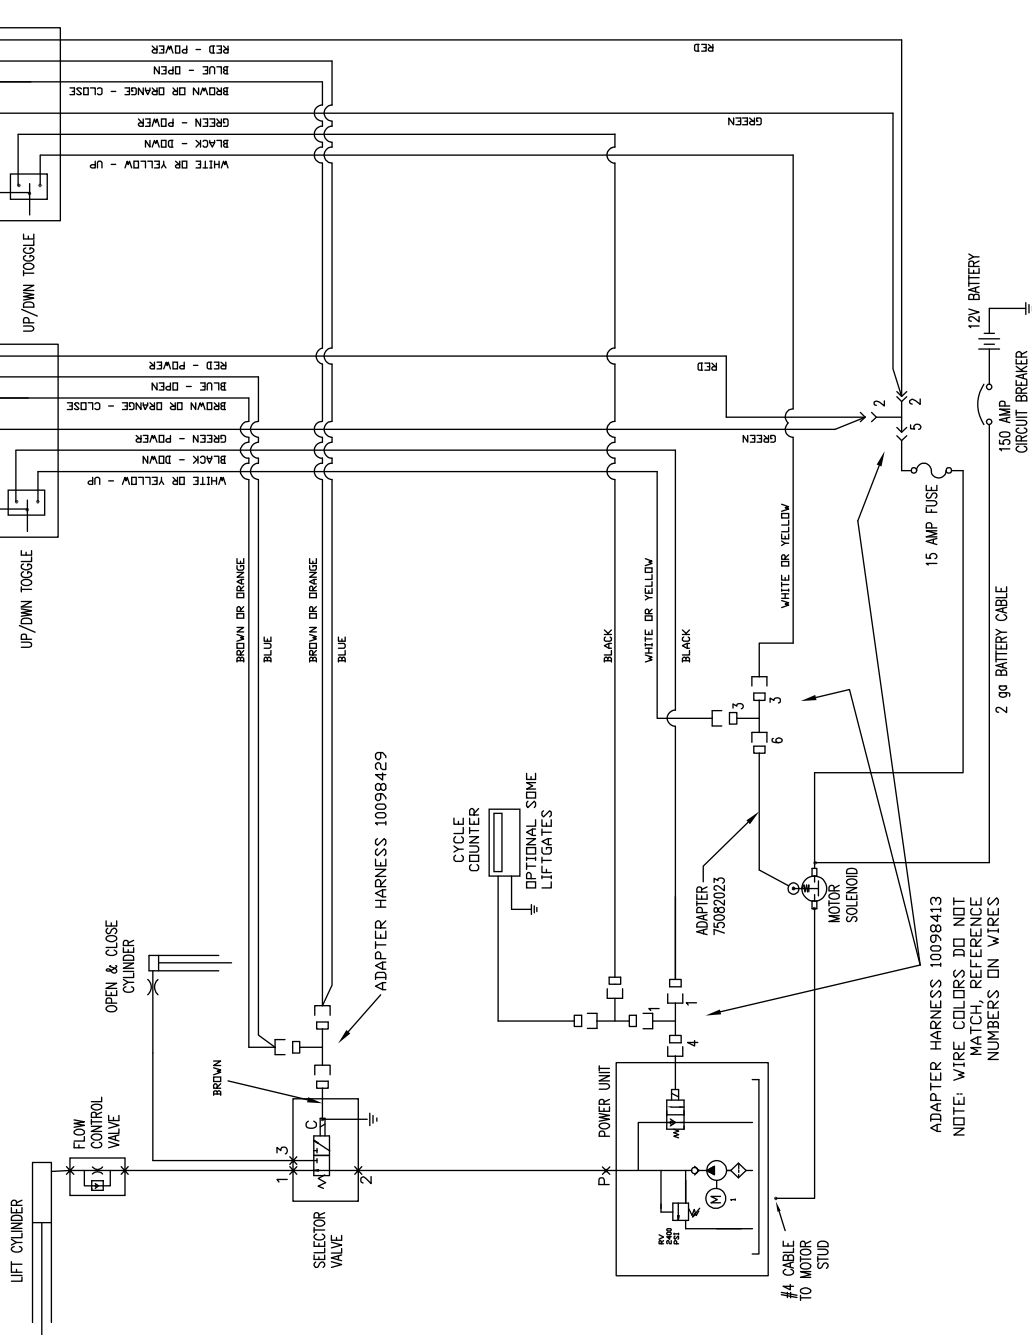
RED - POWER
BLUE - OPEN
BROWN OR ORANGE - CLOSE
GREEN - POWER
BLACK - DOWN
WHITE OR YELLOW - UP
UP/DWN TOGGLE
RED
GREEN

RED - POWER
BLUE - OPEN
BROWN OR ORANGE - CLOSE
GREEN - POWER
BLACK - DOWN
WHITE OR YELLOW - UP
UP/DWN TOGGLE
RED
GREEN

2
2
5
12V BATTERY
150 AMP CIRCUIT BREAKER
15 AMP FUSE
2 ga BATTERY CABLE

BROWN OR ORANGE
BLUE
BROWN OR ORANGE
BLUE
BLACK
WHITE OR YELLOW
BLACK
WHITE OR YELLOW

3
3
6
3
ADAPTER HARNESS 10098429
CYCLE COUNTER
OPTIONAL SOME LIFTGATES
ADAPTER 75082023
MOTOR SOLENOID
ADAPTER HARNESS 10098413
NOTE: WIRE COLORS DO NOT MATCH, REFERENCE NUMBERS ON WIRES

OPEN & CLOSE CYLINDER
FLOW CONTROL VALVE
BROWN
C
3
1
2
SELECTOR VALVE
LIFT CYLINDER
1
4
1
POWER UNIT
P
M
1
RV 2400 PSI
#4 CABLE TO MOTOR STUD